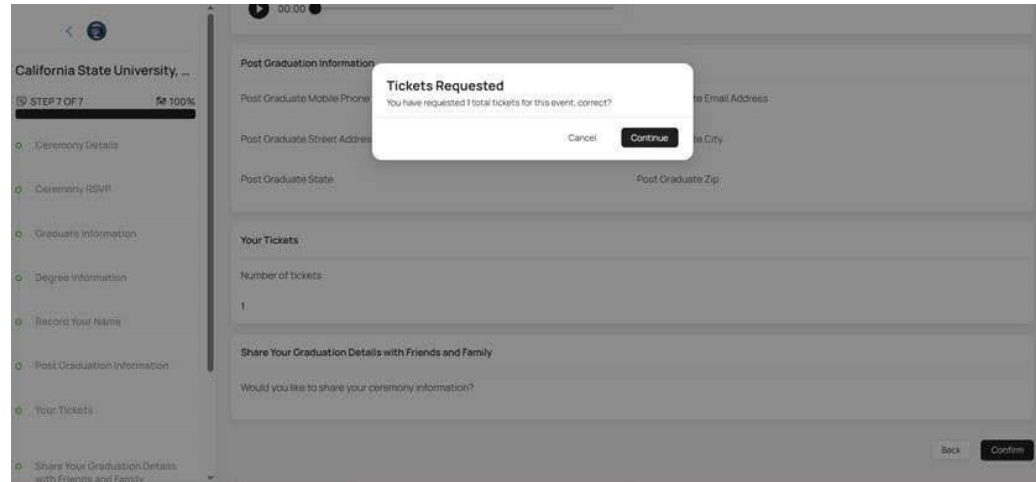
<

California State University, ...

STEP 7 OF 7

100%

Ceremony Details

Ceremony RSVP

Graduate Information

Degree Information

Record Your Name

Post Graduation Information

Your Tickets

Share Your Graduation Details with Friends and Family

00:00

Post Graduation Information

Post Graduate Mobile Phone

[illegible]te Email Address

Post Graduate Street Address

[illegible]te City

Post Graduate State

Post Graduate Zip

Tickets Requested

You have requested 1 total tickets for this event, correct?

Cancel

Continue

Your Tickets

Number of tickets

1

Share Your Graduation Details with Friends and Family

Would you like to share your ceremony information?

Back

Confirm